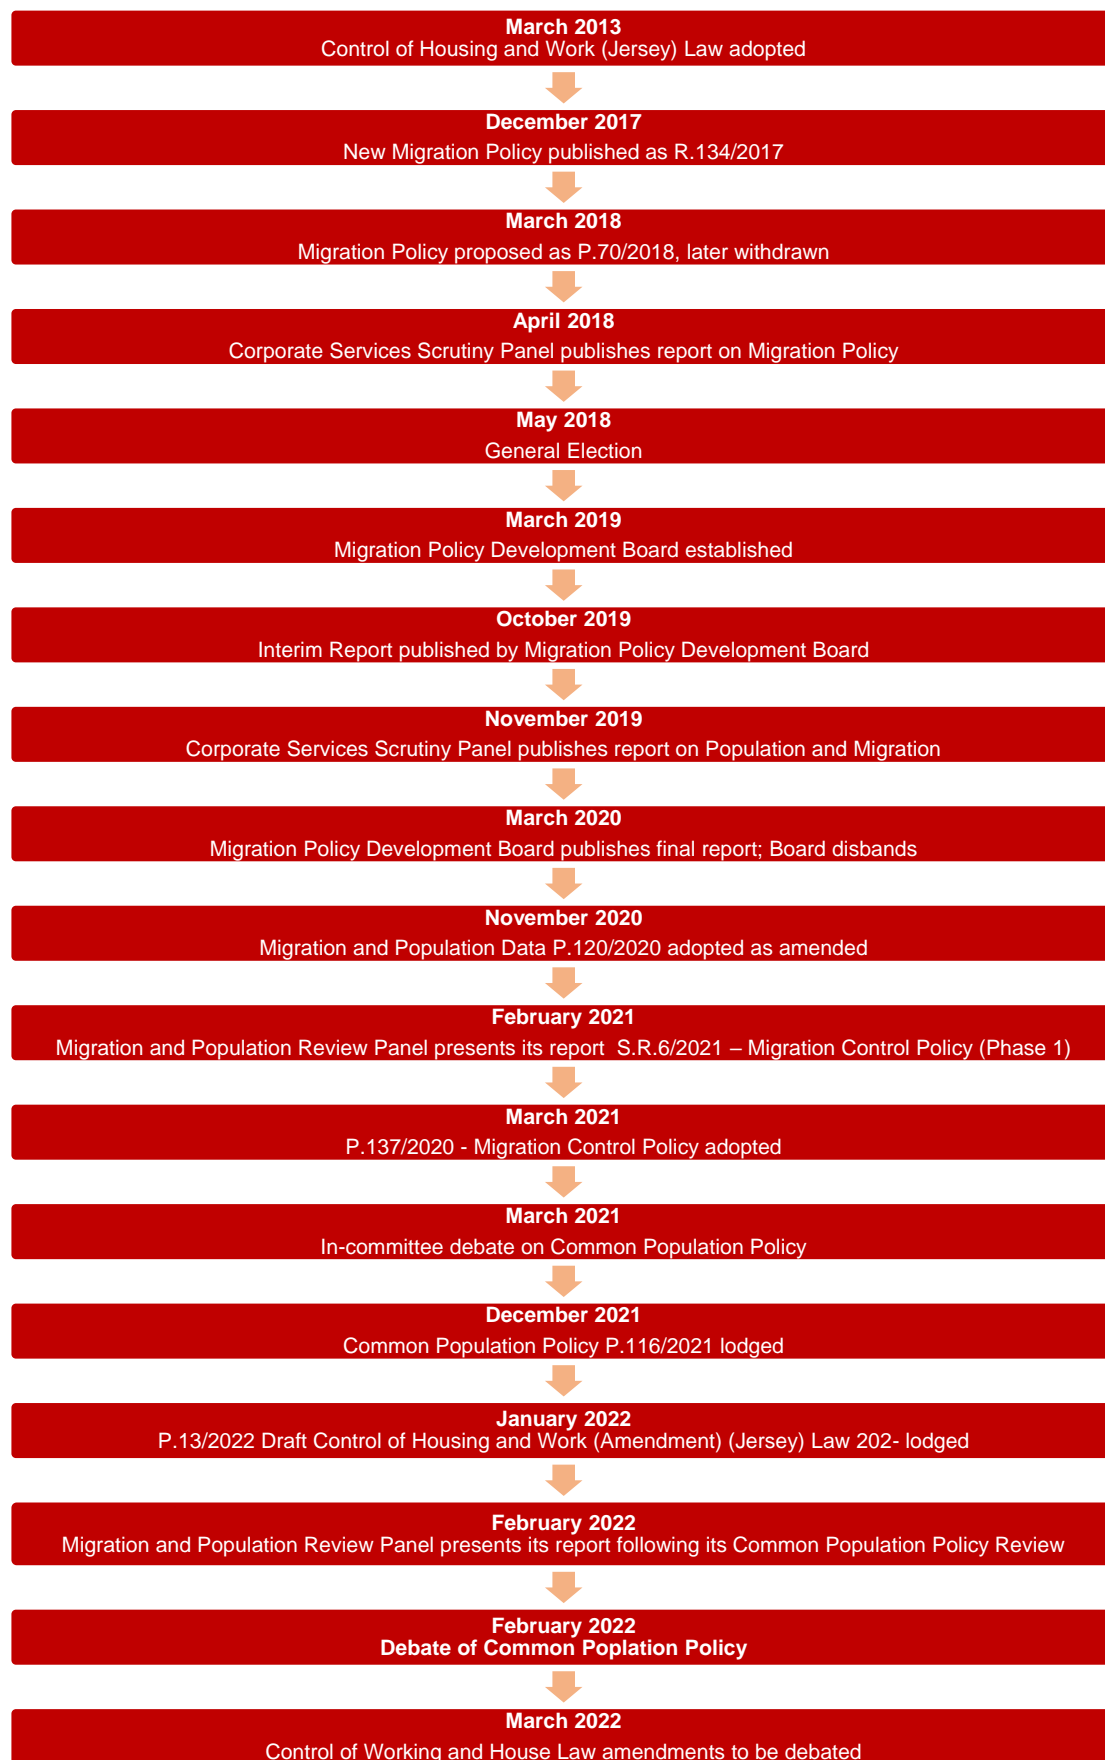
March 2013
Control of Housing and Work (Jersey) Law adopted

December 2017
New Migration Policy published as R.134/2017

March 2018
Migration Policy proposed as P.70/2018, later withdrawn

April 2018
Corporate Services Scrutiny Panel publishes report on Migration Policy

May 2018
General Election

March 2019
Migration Policy Development Board established

October 2019
Interim Report published by Migration Policy Development Board

November 2019
Corporate Services Scrutiny Panel publishes report on Population and Migration

March 2020
Migration Policy Development Board publishes final report; Board disbands

November 2020
Migration and Population Data P.120/2020 adopted as amended

February 2021
Migration and Population Review Panel presents its report S.R.6/2021 – Migration Control Policy (Phase 1)

March 2021
P.137/2020 - Migration Control Policy adopted

March 2021
In-committee debate on Common Population Policy

December 2021
Common Population Policy P.116/2021 lodged

January 2022
P.13/2022 Draft Control of Housing and Work (Amendment) (Jersey) Law 202- lodged

February 2022
Migration and Population Review Panel presents its report following its Common Population Policy Review

February 2022
Debate of Common Poplation Policy

March 2022
Control of Working and House Law amendments to be debated